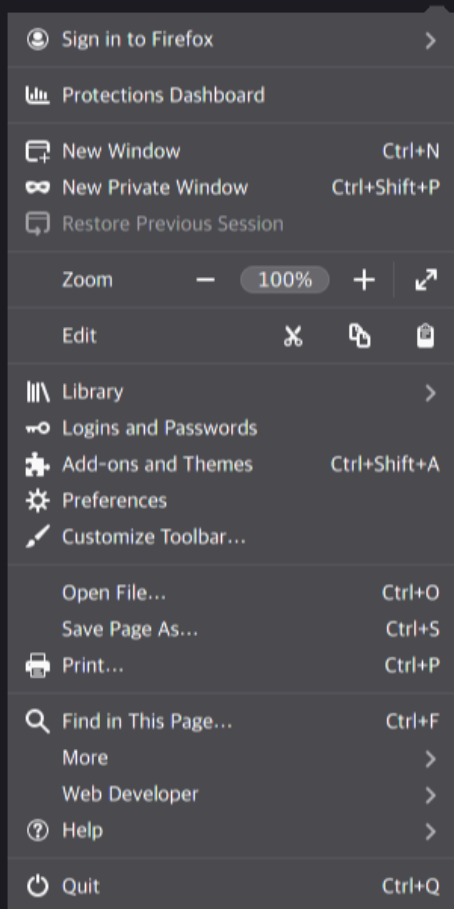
Sign in to Firefox

Protections Dashboard

New Window Ctrl+N
New Private Window Ctrl+Shift+P
Restore Previous Session

Zoom − 100% +

Edit

Library
Logins and Passwords
Add-ons and Themes Ctrl+Shift+A
Preferences
Customize Toolbar...

Open File... Ctrl+O
Save Page As... Ctrl+S
Print... Ctrl+P

Find in This Page... Ctrl+F
More
Web Developer
Help

Quit Ctrl+Q